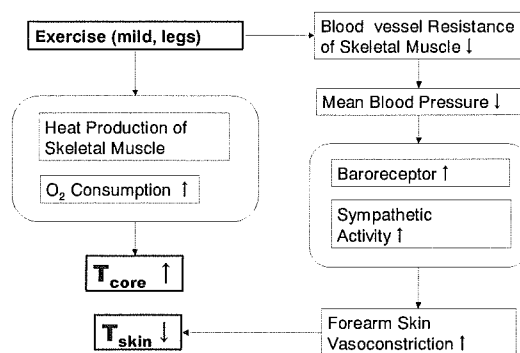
Exercise (mild, legs)

Blood vessel Resistance of Skeletal Muscle ↓

Mean Blood Pressure ↓

Heat Production of Skeletal Muscle

$O_2$ Consumption ↑

Baroreceptor ↑

Sympathetic Activity ↑

$T_{core}$ ↑

$T_{skin}$ ↓

Forearm Skin Vasoconstriction ↑